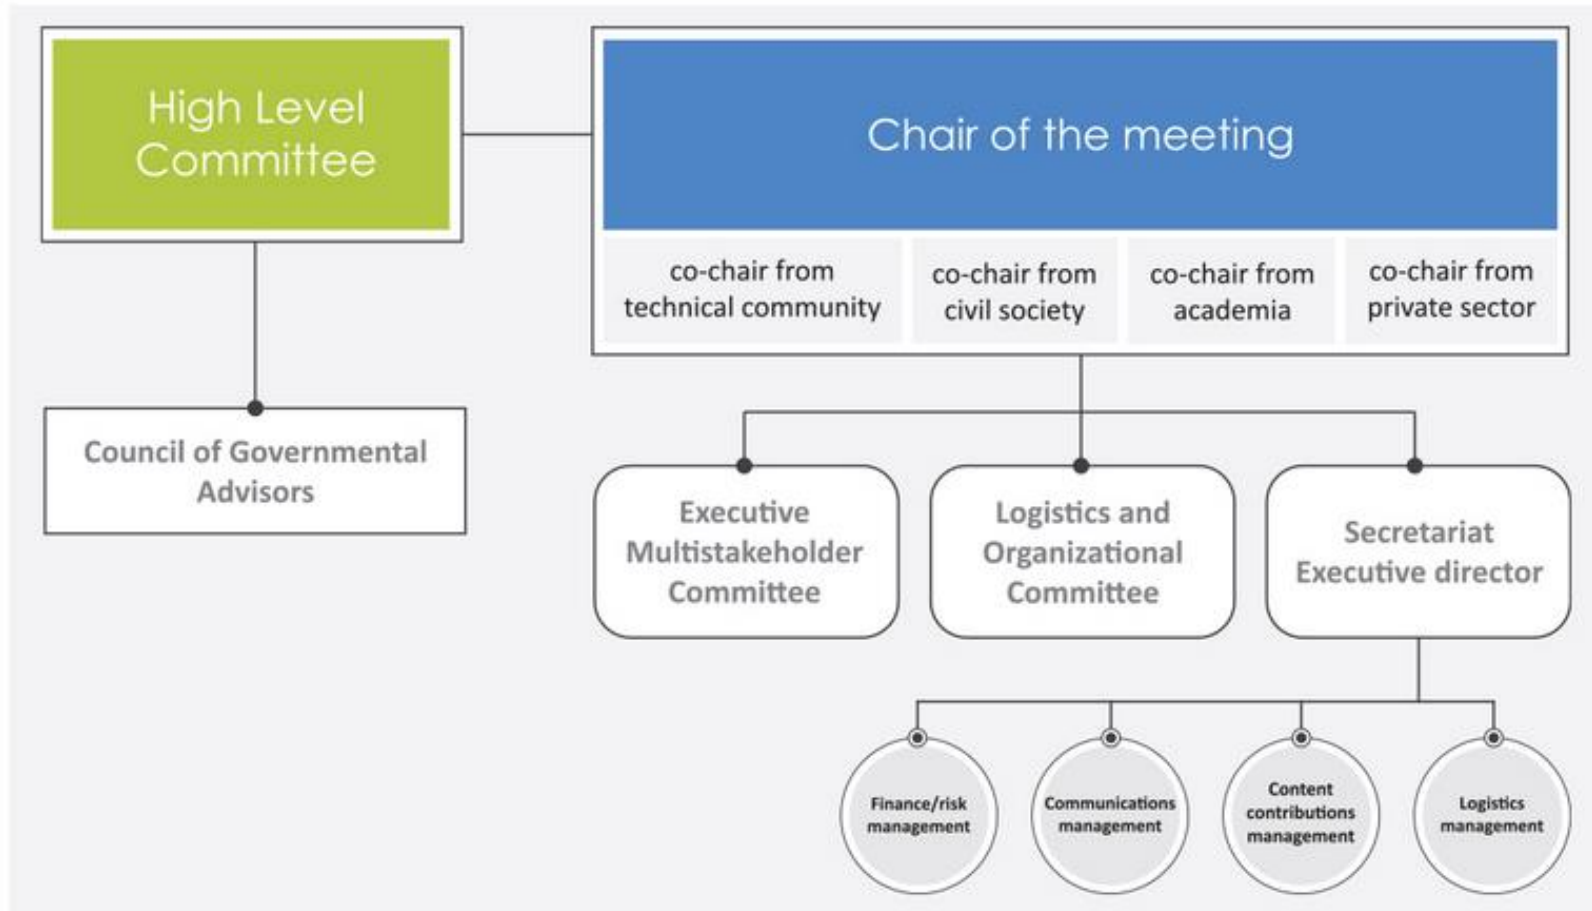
High Level Committee

Chair of the meeting

co-chair from technical community

co-chair from civil society

co-chair from academia

co-chair from private sector

Council of Governmental Advisors

Executive Multistakeholder Committee

Logistics and Organizational Committee

Secretariat Executive director

Finance/risk management

Communications management

Content contributions management

Logistics management